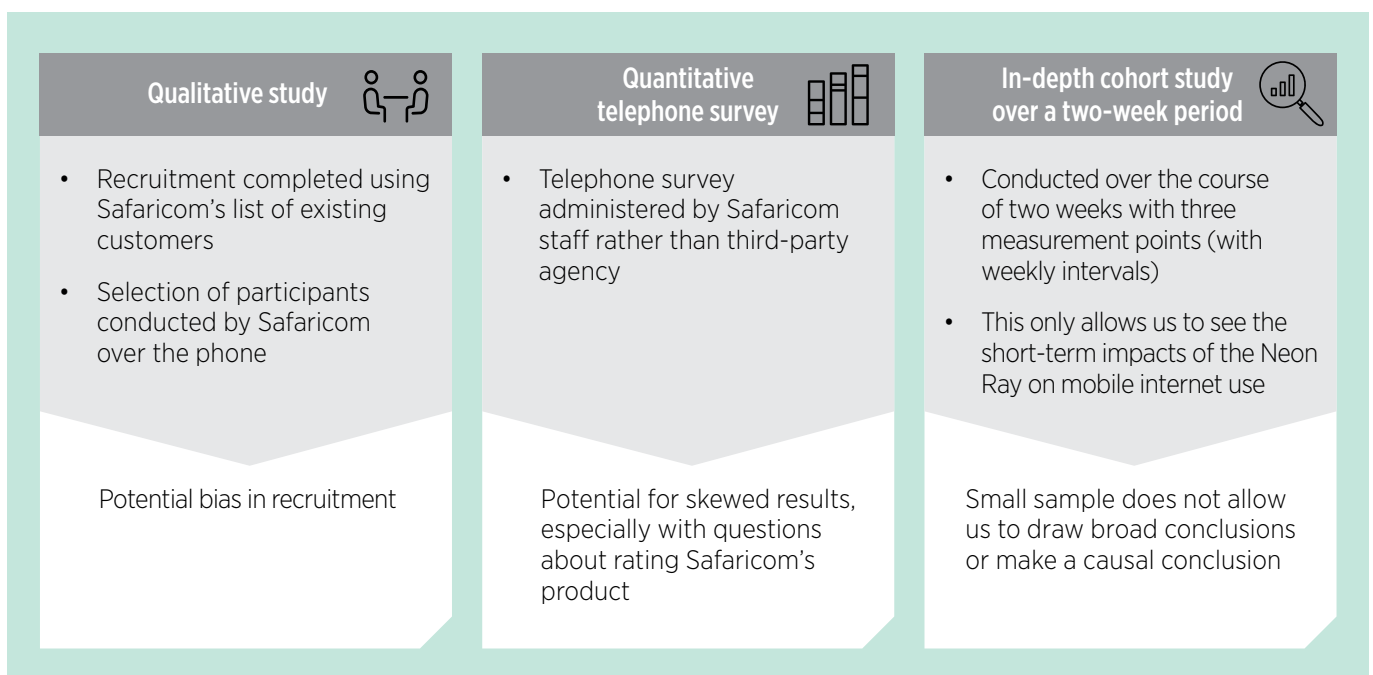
Qualitative study

- Recruitment completed using Safaricom's list of existing customers
- Selection of participants conducted by Safaricom over the phone

Potential bias in recruitment

Quantitative telephone survey

- Telephone survey administered by Safaricom staff rather than third-party agency

Potential for skewed results, especially with questions about rating Safaricom's product

In-depth cohort study over a two-week period

- Conducted over the course of two weeks with three measurement points (with weekly intervals)
- This only allows us to see the short-term impacts of the Neon Ray on mobile internet use

Small sample does not allow us to draw broad conclusions or make a causal conclusion